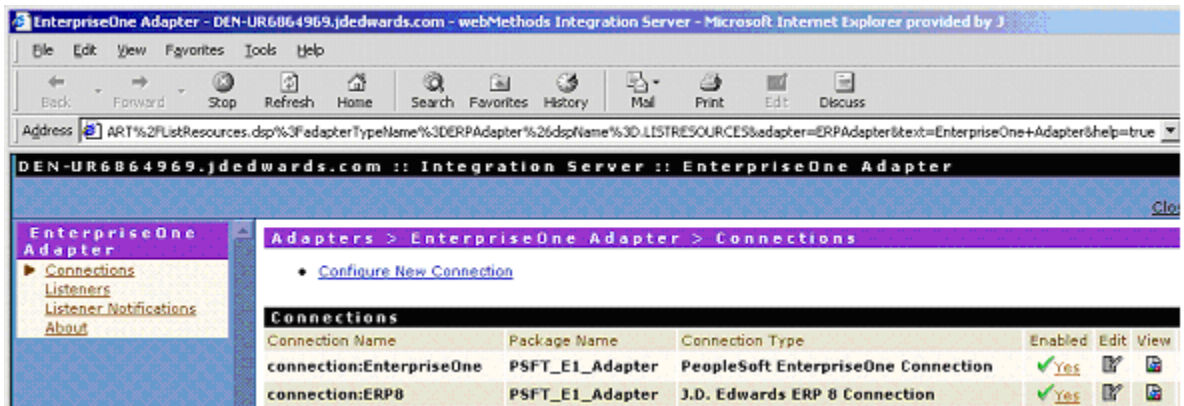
EnterpriseOne Adapter - DEN-UR6864969.jdedwards.com - webMethods Integration Server - Microsoft Internet Explorer provided by J

File Edit View Favorites Tools Help

Back Forward Stop Refresh Home Search Favorites History Mail Print Edit Discuss

Address ART%2FListResources.dsp%3FadapterTypeName%3DERPAdapter%26dspName%3D.LISTRESOURCES&adapter=ERPAdapter&text=EnterpriseOne+Adapter&help=true

DEN-UR6864969.jdedwards.com :: Integration Server :: EnterpriseOne Adapter

Clo

EnterpriseOne Adapter

Connections
Listeners
Listener Notifications
About

Adapters > EnterpriseOne Adapter > Connections

• Configure New Connection

Connections

| Connection Name | Package Name | Connection Type | Enabled | Edit | View |
|---|---|---|---|---|---|
| connection:EnterpriseOne | PSFT_E1_Adapter | PeopleSoft EnterpriseOne Connection | Yes | | |
| connection:ERP8 | PSFT_E1_Adapter | J.D. Edwards ERP 8 Connection | Yes | | |